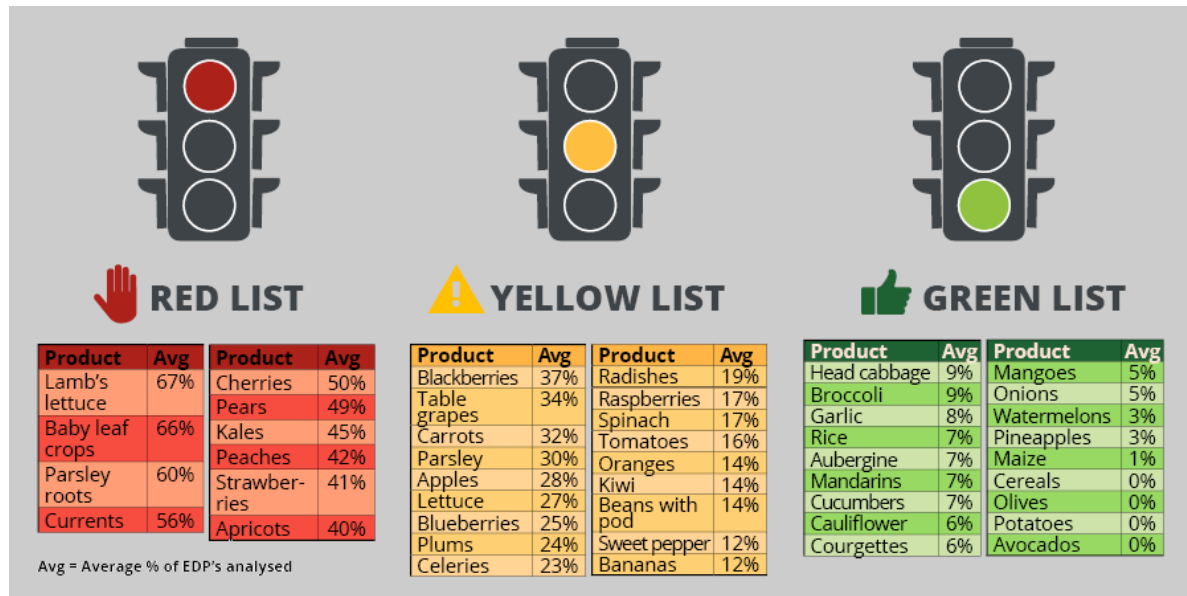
RED LIST

| Product | Avg |
|---|---|
| Lamb's lettuce | 67% |
| Baby leaf crops | 66% |
| Parsley roots | 60% |
| Currents | 56% |

| Product | Avg |
|---|---|
| Cherries | 50% |
| Pears | 49% |
| Kales | 45% |
| Peaches | 42% |
| Strawberries | 41% |
| Apricots | 40% |

Avg = Average % of EDP's analysed

YELLOW LIST

| Product | Avg |
|---|---|
| Blackberries | 37% |
| Table grapes | 34% |
| Carrots | 32% |
| Parsley | 30% |
| Apples | 28% |
| Lettuce | 27% |
| Blueberries | 25% |
| Plums | 24% |
| Celeries | 23% |

| Product | Avg |
|---|---|
| Radishes | 19% |
| Raspberries | 17% |
| Spinach | 17% |
| Tomatoes | 16% |
| Oranges | 14% |
| Kiwi | 14% |
| Beans with pod | 14% |
| Sweet pepper | 12% |
| Bananas | 12% |

GREEN LIST

| Product | Avg |
|---|---|
| Head cabbage | 9% |
| Broccoli | 9% |
| Garlic | 8% |
| Rice | 7% |
| Aubergine | 7% |
| Mandarins | 7% |
| Cucumbers | 7% |
| Cauliflower | 6% |
| Courgettes | 6% |

| Product | Avg |
|---|---|
| Mangoes | 5% |
| Onions | 5% |
| Watermelons | 3% |
| Pineapples | 3% |
| Maize | 1% |
| Cereals | 0% |
| Olives | 0% |
| Potatoes | 0% |
| Avocados | 0% |